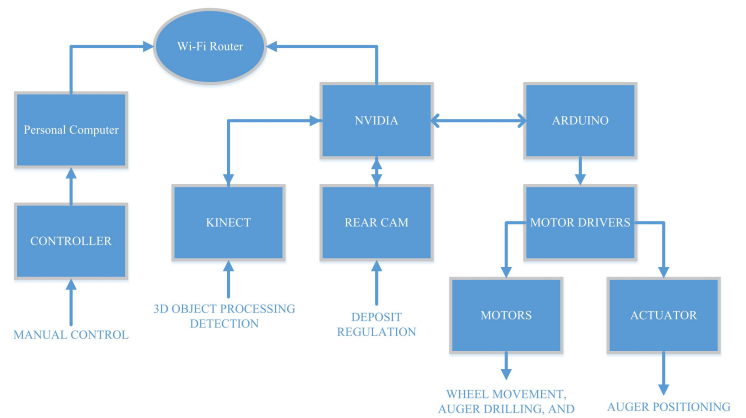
Wi-Fi Router

Personal Computer

NVIDIA

ARDUINO

KINECT

REAR CAM

MOTOR DRIVERS

CONTROLLER

MOTORS

ACTUATOR

3D OBJECT PROCESSING DETECTION

DEPOSIT REGULATION

MANUAL CONTROL

WHEEL MOVEMENT, AUGER DRILLING, AND

AUGER POSITIONING